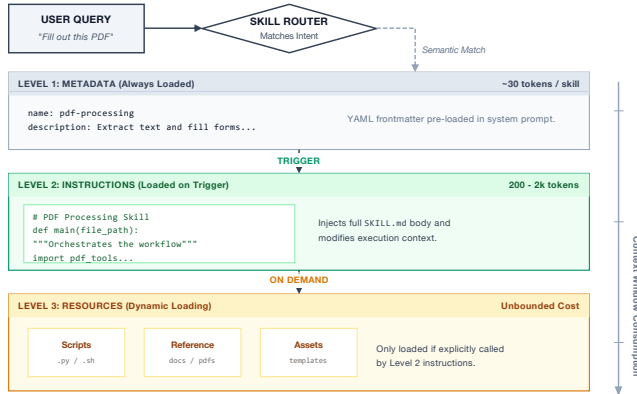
USER QUERY
"Fill out this PDF"

SKILL ROUTER
Matches Intent

Semantic Match

LEVEL 1: METADATA (Always Loaded)
~30 tokens / skill

name: pdf-processing
description: Extract text and fill forms...

YAML frontmatter pre-loaded in system prompt.

TRIGGER

LEVEL 2: INSTRUCTIONS (Loaded on Trigger)
200 - 2k tokens

# PDF Processing Skill
def main(file_path):
"""Orchestrates the workflow"""
import pdf_tools...

Injects full SKILL.md body and modifies execution context.

ON DEMAND

LEVEL 3: RESOURCES (Dynamic Loading)
Unbounded Cost

Scripts
.py / .sh

Reference
docs / pdfs

Assets
templates

Only loaded if explicitly called by Level 2 instructions.

Context Window Consumption